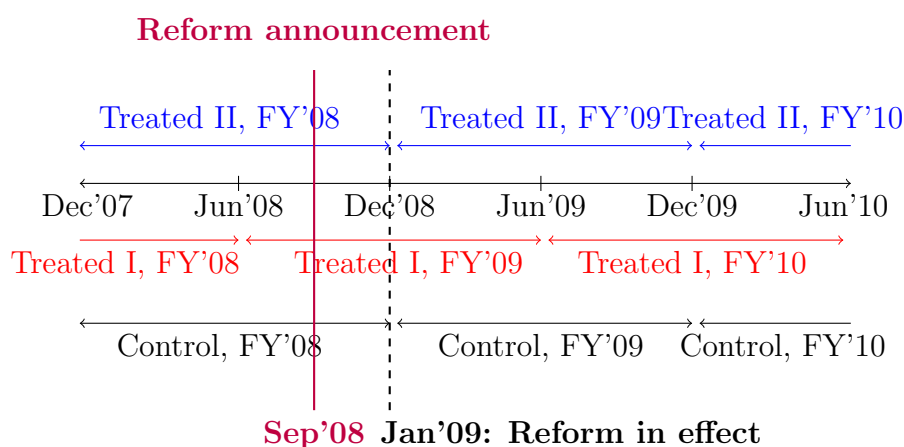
Reform announcement

Treated II, FY'08

Treated II, FY'09

Treated II, FY'10

Dec'07

Jun'08

Dec'08

Jun'09

Dec'09

Jun'10

Treated I, FY'08

Treated I, FY'09

Treated I, FY'10

Control, FY'08

Control, FY'09

Control, FY'10

Sep'08

Jan'09: Reform in effect